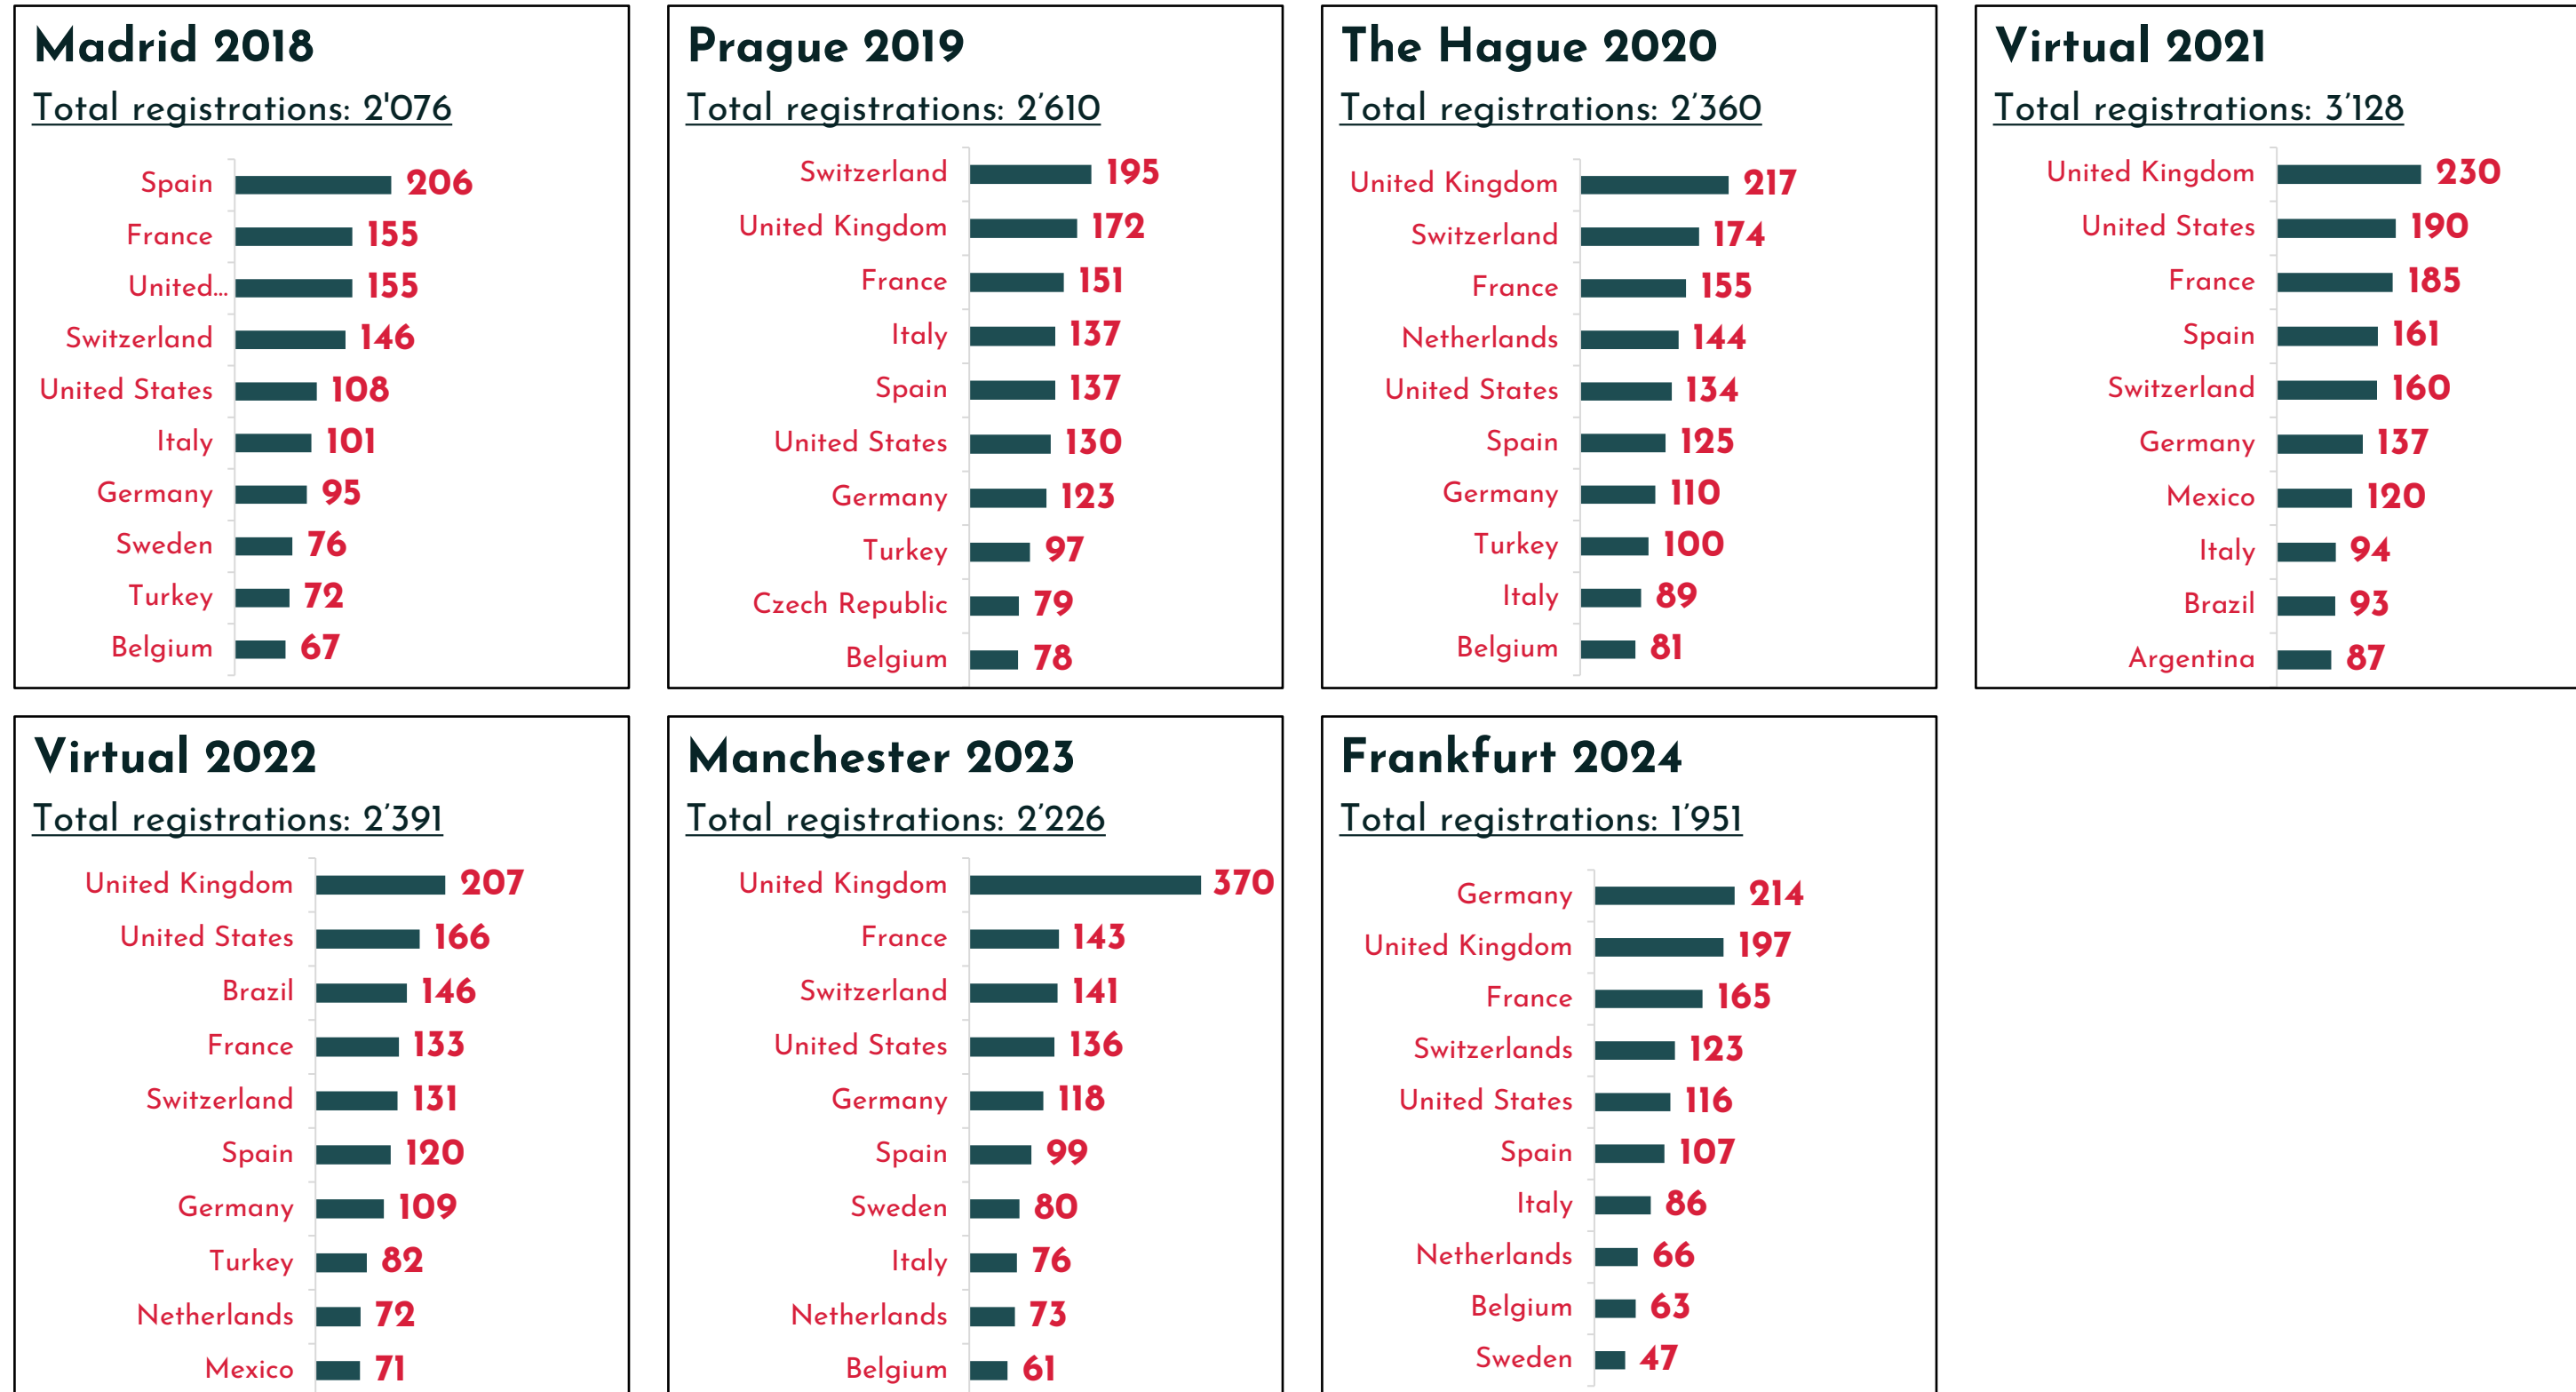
Madrid 2018
Total registrations: 2'076

Spain 206
France 155
United... 155
Switzerland 146
United States 108
Italy 101
Germany 95
Sweden 76
Turkey 72
Belgium 67

Prague 2019
Total registrations: 2'610

Switzerland 195
United Kingdom 172
France 151
Italy 137
Spain 137
United States 130
Germany 123
Turkey 97
Czech Republic 79
Belgium 78

The Hague 2020
Total registrations: 2'360

United Kingdom 217
Switzerland 174
France 155
Netherlands 144
United States 134
Spain 125
Germany 110
Turkey 100
Italy 89
Belgium 81

Virtual 2021
Total registrations: 3'128

United Kingdom 230
United States 190
France 185
Spain 161
Switzerland 160
Germany 137
Mexico 120
Italy 94
Brazil 93
Argentina 87

Virtual 2022
Total registrations: 2'391

United Kingdom 207
United States 166
Brazil 146
France 133
Switzerland 131
Spain 120
Germany 109
Turkey 82
Netherlands 72
Mexico 71

Manchester 2023
Total registrations: 2'226

United Kingdom 370
France 143
Switzerland 141
United States 136
Germany 118
Spain 99
Sweden 80
Italy 76
Netherlands 73
Belgium 61

Frankfurt 2024
Total registrations: 1'951

Germany 214
United Kingdom 197
France 165
Switzerlands 123
United States 116
Spain 107
Italy 86
Netherlands 66
Belgium 63
Sweden 47